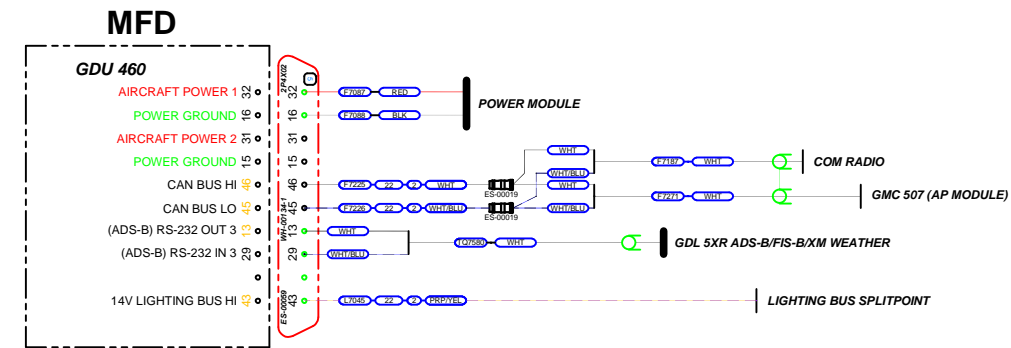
MFD

GDU 460

AIRCRAFT POWER 1 32
POWER GROUND 16
AIRCRAFT POWER 2 31
POWER GROUND 15
CAN BUS HI 46
CAN BUS LO 45
(ADS-B) RS-232 OUT 3 13
(ADS-B) RS-232 IN 3 29
14V LIGHTING BUS HI 43

2P4X02
32
16
31
15
46
45
13
29
43
WH-00134-1
ES-00059

F7087 RED
F7088 BLK
POWER MODULE

F7225 22 2 WHT
F7226 22 2 WHT/BLU
ES-00019
ES-00019
WHT
WHT/BLU
WHT
WHT/BLU
F7187 WHT
COM RADIO
F7271 WHT
GMC 507 (AP MODULE)

WHT
WHT/BLU
TQ7580 WHT
GDL 5XR ADS-B/FIS-B/XM WEATHER

L7045 22 2 PRP/YEL
LIGHTING BUS SPLITPOINT